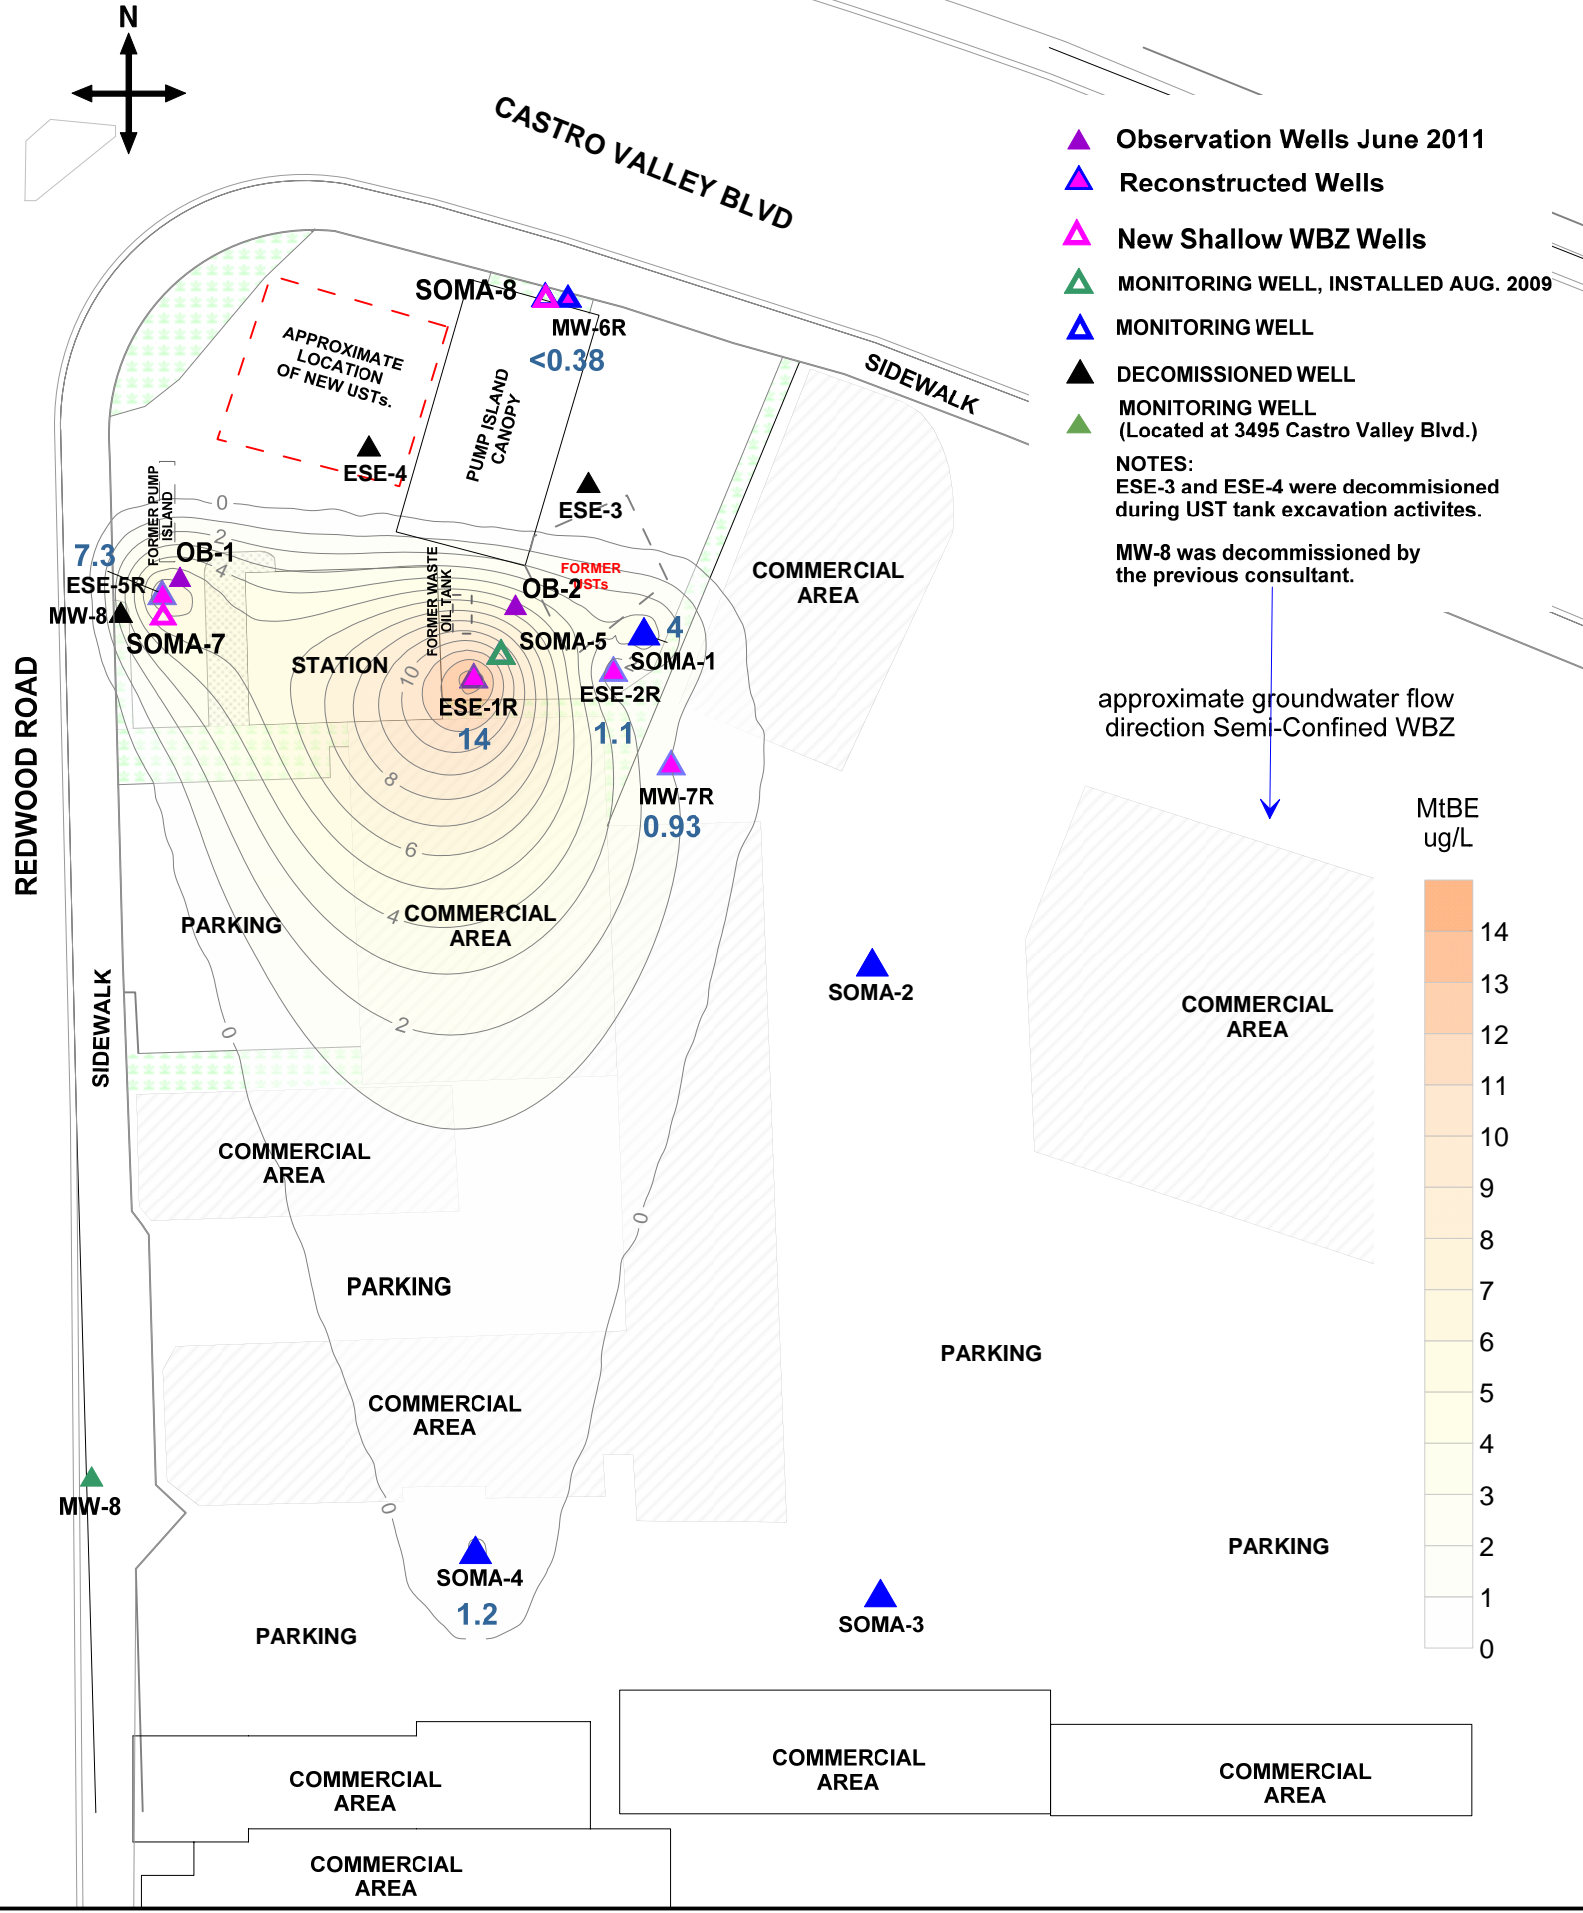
N

CASTRO VALLEY BLVD

Observation Wells June 2011
Reconstructed Wells
New Shallow WBZ Wells
MONITORING WELL, INSTALLED AUG. 2009
MONITORING WELL
DECOMISSIONED WELL
MONITORING WELL (Located at 3495 Castro Valley Blvd.)

NOTES:
ESE-3 and ESE-4 were decommisioned during UST tank excavation activites.

MW-8 was decommisioned by the previous consultant.

approximate groundwater flow direction Semi-Confined WBZ

MtBE ug/L

14
13
12
11
10
9
8
7
6
5
4
3
2
1
0

SOMA-8
MW-6R
<0.38
APPROXIMATE LOCATION OF NEW USTs.
PUMP ISLAND CANOPY
SIDEWALK
ESE-4
ESE-3
FORMER PUMP ISLAND
0
2
4
7.3
OB-1
ESE-5R
MW-8
SOMA-7
FORMER USTs
OB-2
FORMER WASTE OIL TANK
SOMA-5
4
SOMA-1
STATION
10
ESE-1R
14
ESE-2R
1.1
COMMERCIAL AREA
MW-7R
0.93
8
6
REDWOOD ROAD
PARKING
4
COMMERCIAL AREA
SOMA-2
COMMERCIAL AREA
0
2
SIDEWALK
COMMERCIAL AREA
0
PARKING
PARKING
COMMERCIAL AREA
0
MW-8
SOMA-4
1.2
PARKING
SOMA-3
PARKING
COMMERCIAL AREA
COMMERCIAL AREA
COMMERCIAL AREA
COMMERCIAL AREA